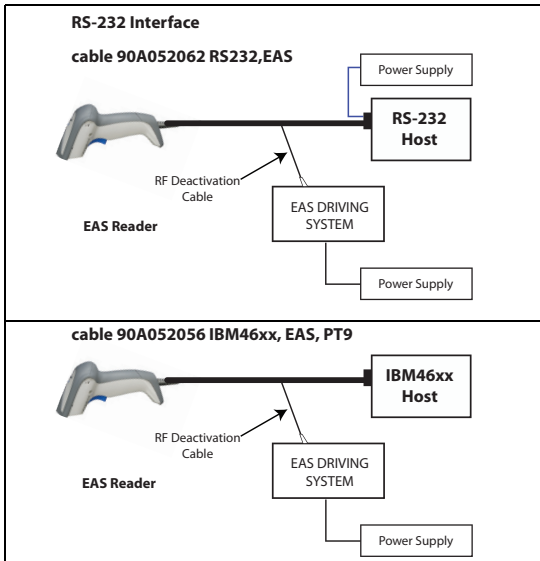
RS-232 Interface

cable 90A052062 RS232,EAS

Power Supply

RS-232 Host

RF Deactivation Cable

EAS Reader

EAS DRIVING SYSTEM

Power Supply

cable 90A052056 IBM46xx, EAS, PT9

IBM46xx Host

RF Deactivation Cable

EAS Reader

EAS DRIVING SYSTEM

Power Supply